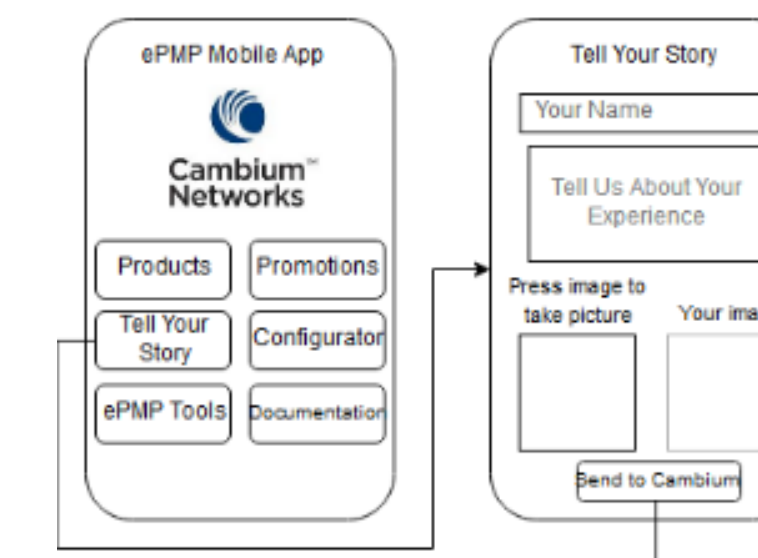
ePMP Mobile App

Cambium™ Networks

Products

Promotions

Tell Your Story

Configurator

ePMP Tools

Documentation

Tell Your Story

Your Name

Tell Us About Your Experience

Press image to take picture

Your ima

Send to Cambium